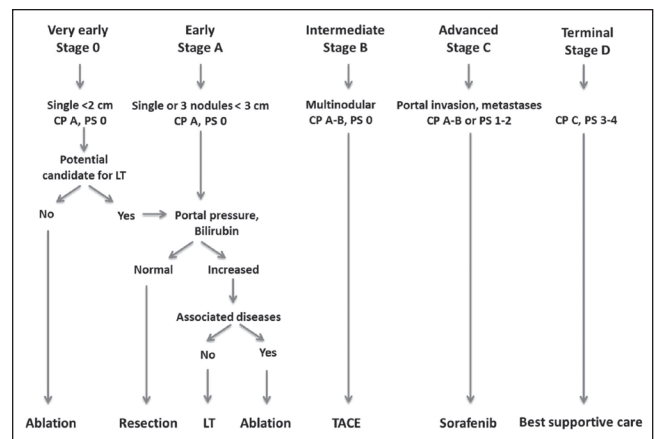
Very early
Stage 0

Early
Stage A

Intermediate
Stage B

Advanced
Stage C

Terminal
Stage D

Single <2 cm
CP A, PS 0

Single or 3 nodules < 3 cm
CP A, PS 0

Multinodular
CP A-B, PS 0

Portal invasion, metastases
CP A-B or PS 1-2

CP C, PS 3-4

Potential candidate for LT

No

Yes

Portal pressure, Bilirubin

Normal

Increased

Associated diseases

No

Yes

Ablation

Resection

LT

Ablation

TACE

Sorafenib

Best supportive care